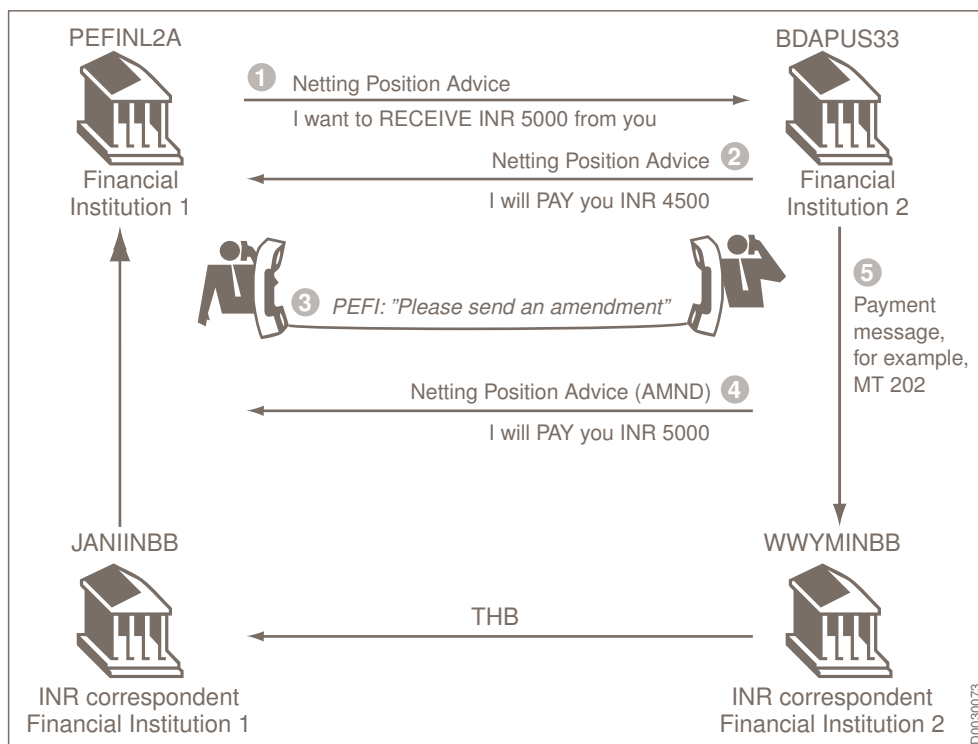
PEFINL2A

Financial Institution 1

1 Netting Position Advice

I want to RECEIVE INR 5000 from you

BDAPUS33

Financial Institution 2

Netting Position Advice 2

I will PAY you INR 4500

3 PEFI: "Please send an amendment"

5 Payment message, for example, MT 202

Netting Position Advice (AMND) 4

I will PAY you INR 5000

JANIINBB

WWYMINBB

THB

INR correspondent Financial Institution 1

INR correspondent Financial Institution 2

D0030073